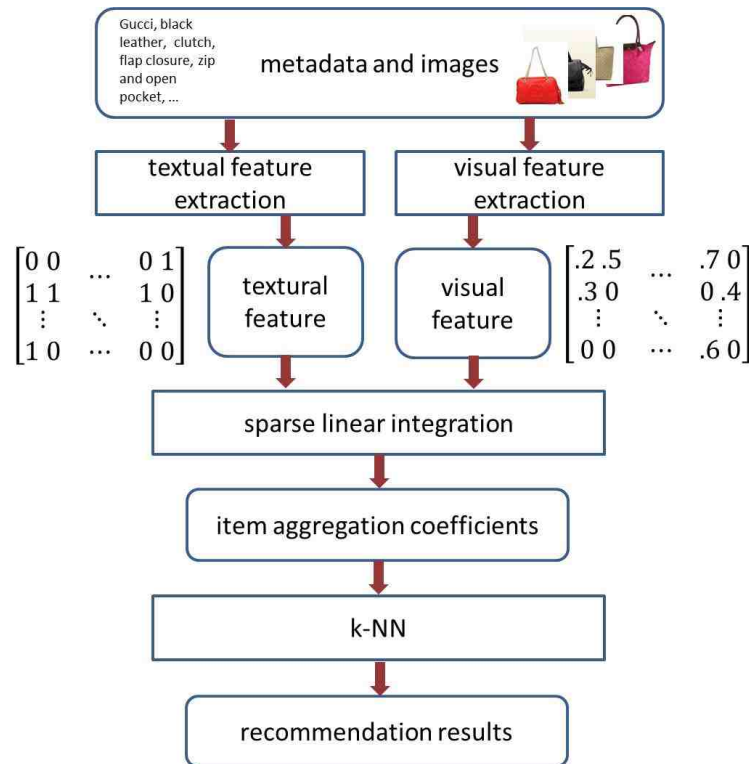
Gucci, black leather, clutch, flap closure, zip and open pocket, ...

metadata and images

textual feature extraction

visual feature extraction

$\begin{bmatrix} 0\,0 & \cdots & 0\,1 \\ 1\,1 & & 1\,0 \\ \vdots & \ddots & \vdots \\ 1\,0 & \cdots & 0\,0 \end{bmatrix}$

textural feature

visual feature

$\begin{bmatrix} .2\,.5 & \cdots & .7\,0 \\ .3\,0 & & 0\,.4 \\ \vdots & \ddots & \vdots \\ 0\,0 & \cdots & .6\,0 \end{bmatrix}$

sparse linear integration

item aggregation coefficients

k-NN

recommendation results